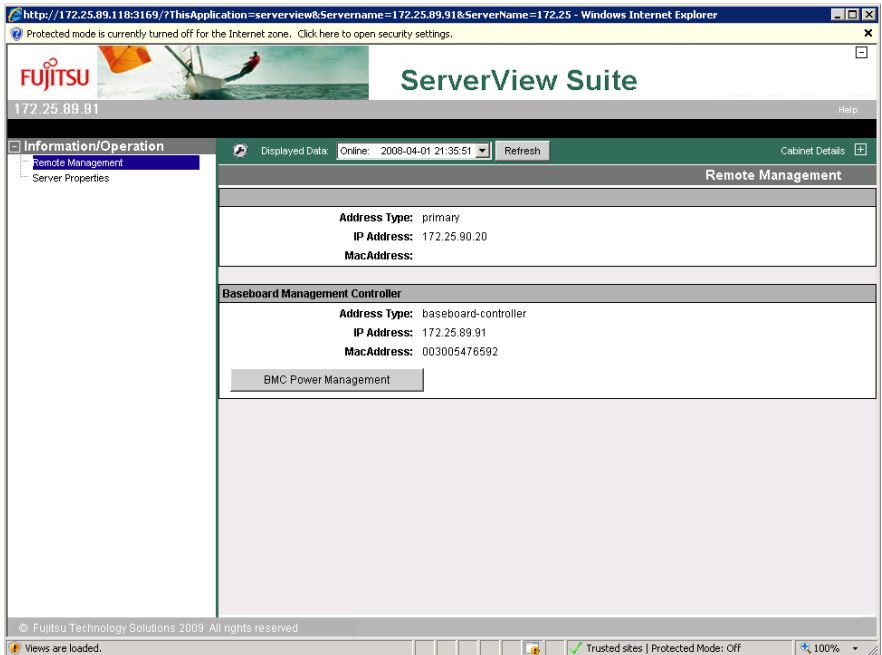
http://172.25.89.118:3169/?ThisApplication=serverview&Servername=172.25.89.91&ServerName=172.25 - Windows Internet Explorer

Protected mode is currently turned off for the Internet zone. Click here to open security settings.

FUJITSU

ServerView Suite

172.25.89.91

Help

Information/Operation

Remote Management

Server Properties

Displayed Data: Online: 2008-04-01 21:35:51 Refresh

Cabinet Details

Remote Management

Address Type: primary

IP Address: 172.25.90.20

MacAddress:

Baseboard Management Controller

Address Type: baseboard-controller

IP Address: 172.25.89.91

MacAddress: 003005476592

BMC Power Management

© Fujitsu Technology Solutions 2009 All rights reserved

Views are loaded.

Trusted sites | Protected Mode: Off

100%